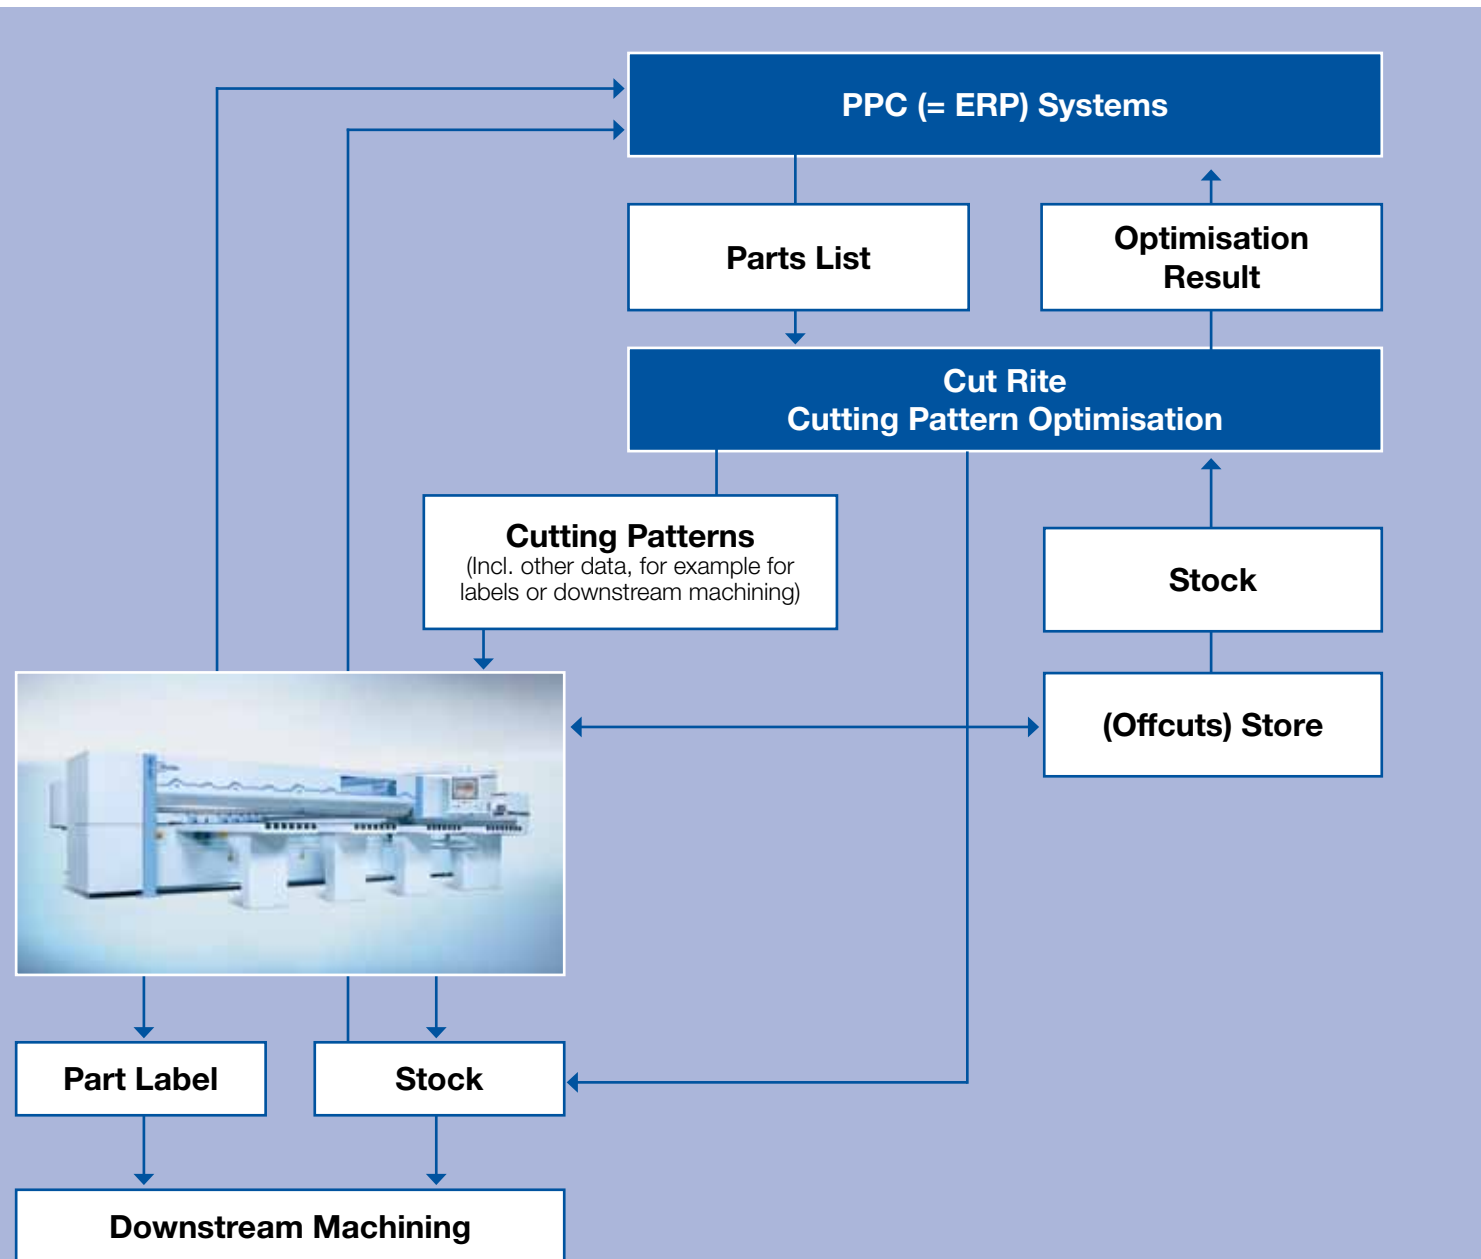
PPC (= ERP) Systems

Parts List

Optimisation Result

Cut Rite
Cutting Pattern Optimisation

Cutting Patterns
(Incl. other data, for example for labels or downstream machining)

Stock

(Offcuts) Store

Part Label

Stock

Downstream Machining